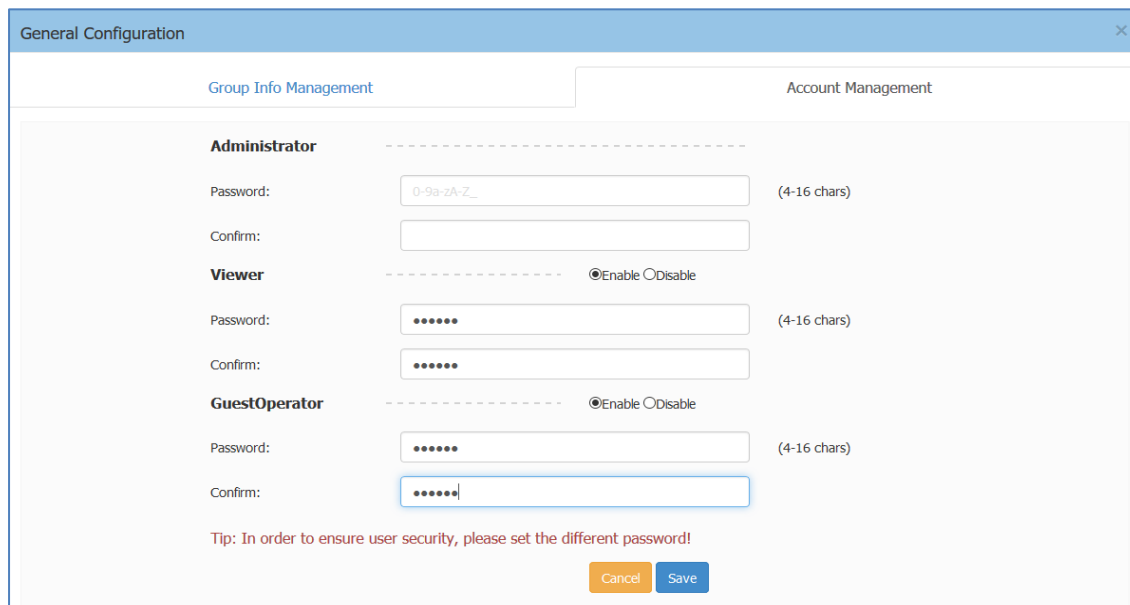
General Configuration

×

Group Info Management

Account Management

Administrator

Password:

0-9a-zA-Z_

(4-16 chars)

Confirm:

Viewer

Enable Disable

Password:

••••••

(4-16 chars)

Confirm:

••••••

GuestOperator

Enable Disable

Password:

••••••

(4-16 chars)

Confirm:

••••••

Tip: In order to ensure user security, please set the different password!

Cancel

Save